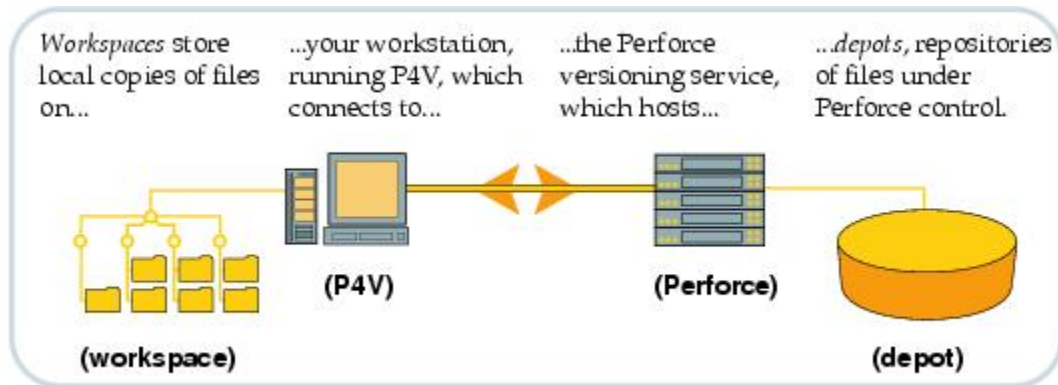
*Workspaces* store local copies of files on...

...your workstation, running P4V, which connects to...

...the Perforce versioning service, which hosts...

...*depots*, repositories of files under Perforce control.

(P4V)

(Perforce)

(workspace)

(depot)